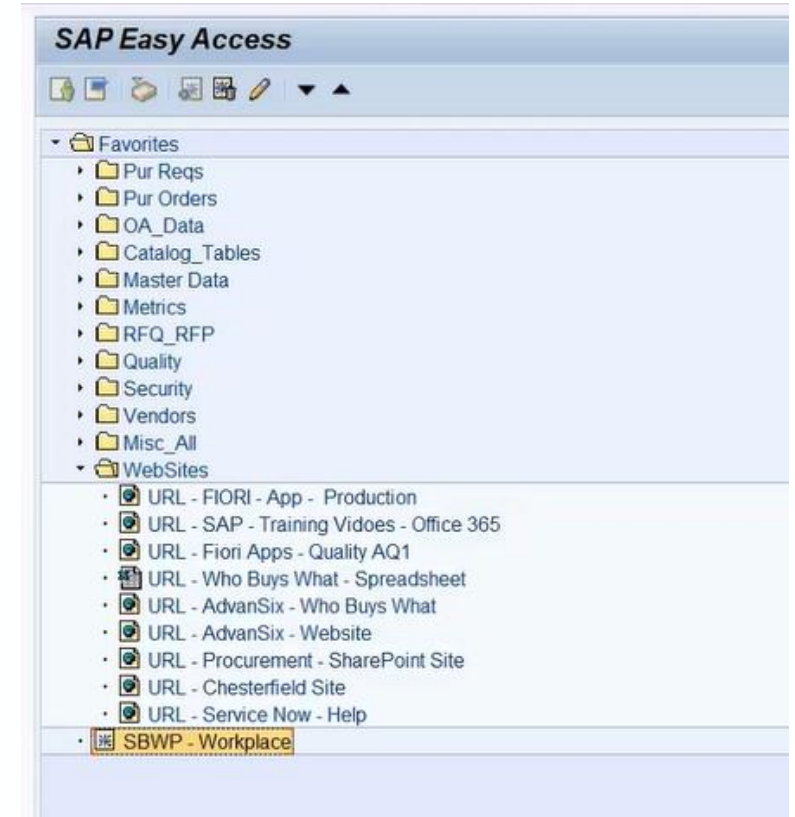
SAP Easy Access

Favorites
Pur Reqs
Pur Orders
OA_Data
Catalog_Tables
Master Data
Metrics
RFQ_RFP
Quality
Security
Vendors
Misc_All
WebSites
URL - FIORI - App - Production
URL - SAP - Training Vidoes - Office 365
URL - Fiori Apps - Quality AQ1
URL - Who Buys What - Spreadsheet
URL - AdvanSix - Who Buys What
URL - AdvanSix - Website
URL - Procurement - SharePoint Site
URL - Chesterfield Site
URL - Service Now - Help
SBWP - Workplace